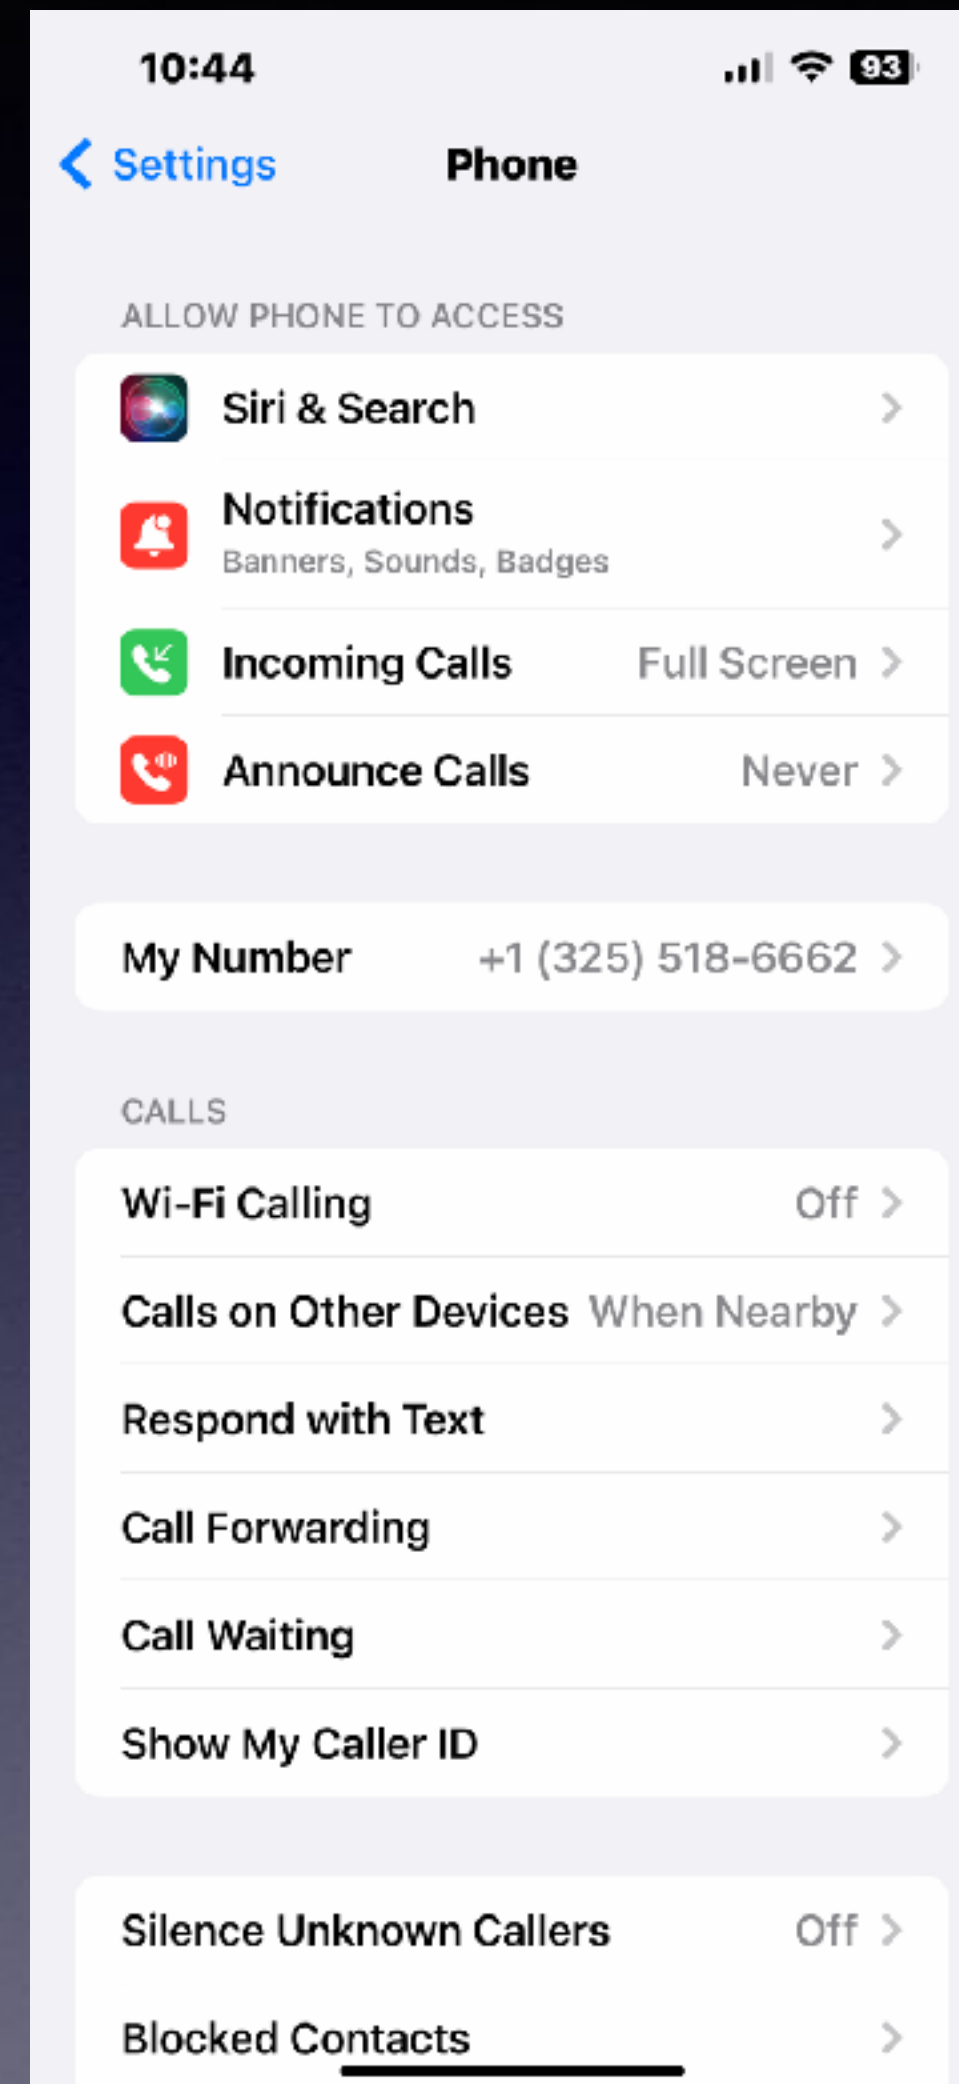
10:44

93

Settings

Phone

ALLOW PHONE TO ACCESS

Siri & Search

Notifications
Banners, Sounds, Badges

Incoming Calls Full Screen

Announce Calls Never

My Number +1 (325) 518-6662

CALLS

Wi-Fi Calling Off

Calls on Other Devices When Nearby

Respond with Text

Call Forwarding

Call Waiting

Show My Caller ID

Silence Unknown Callers Off

Blocked Contacts